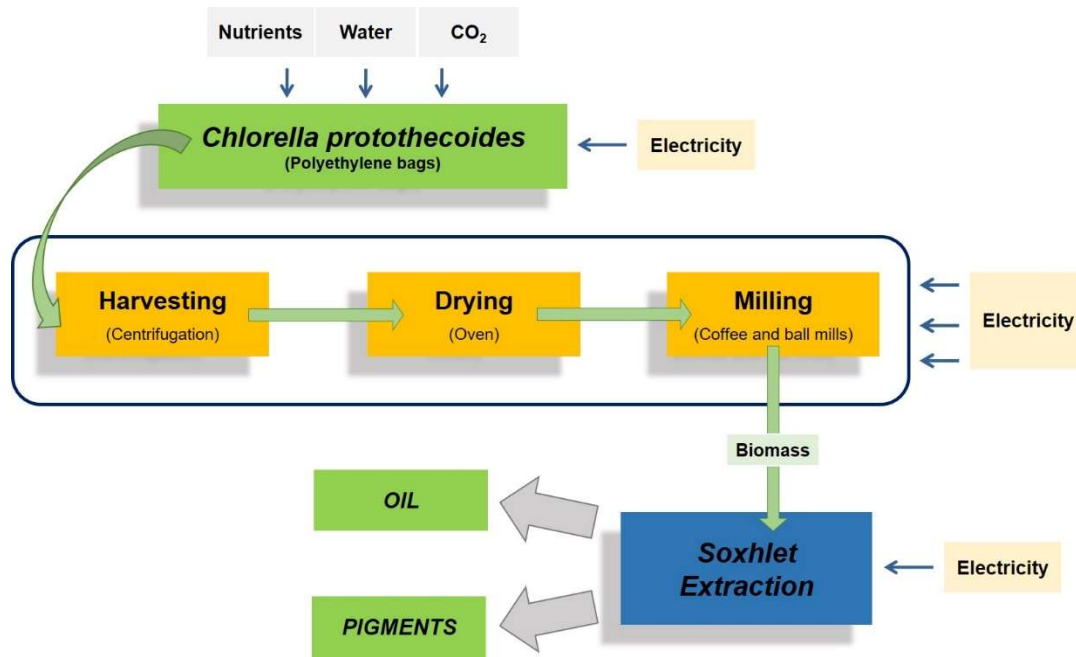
Nutrients
Water
$CO_2$

Chlorella protothecoides
(Polyethylene bags)

Electricity

Harvesting
(Centrifugation)

Drying
(Oven)

Milling
(Coffee and ball mills)

Electricity

Biomass

OIL

Soxhlet Extraction

Electricity

PIGMENTS